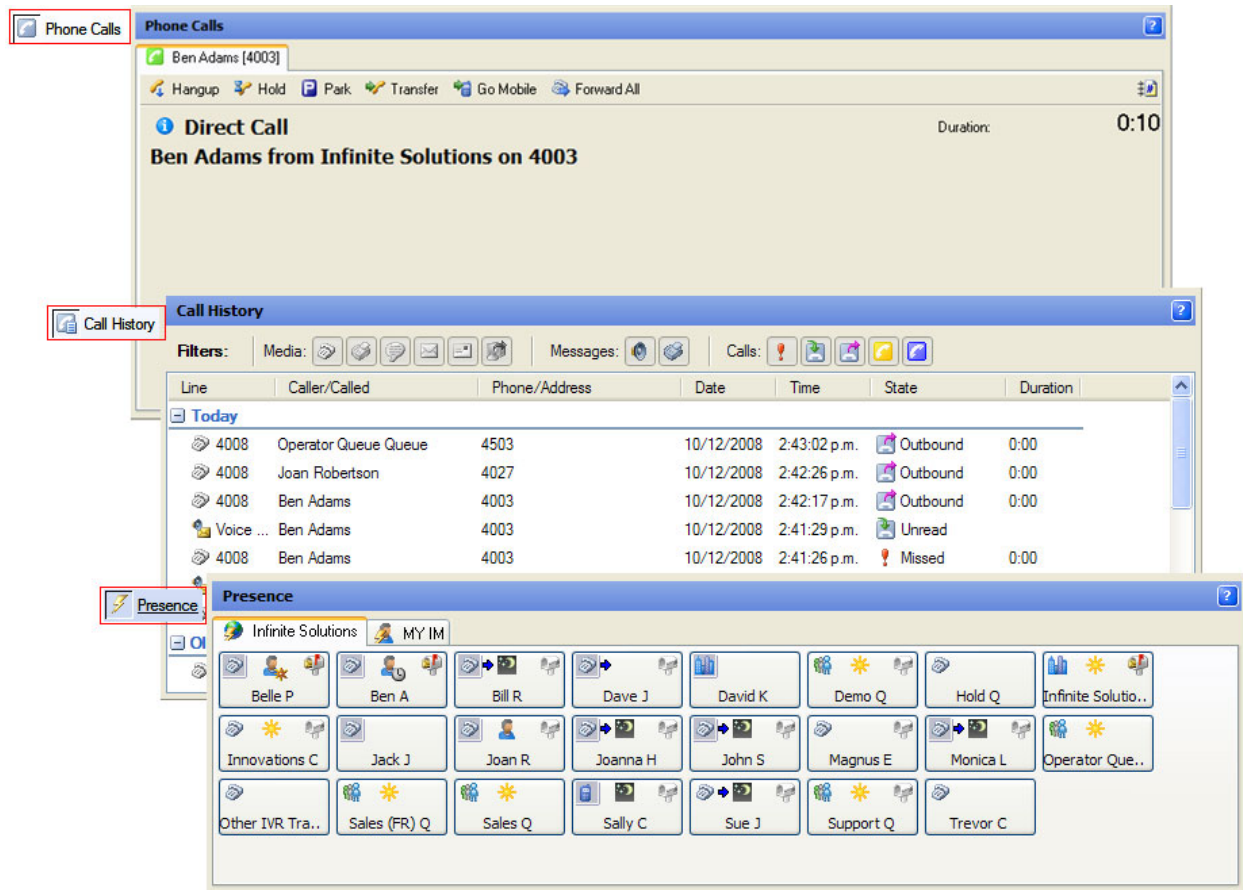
Phone Calls

Phone Calls

Ben Adams [4003]

Hangup Hold Park Transfer Go Mobile Forward All

Direct Call

Duration: 0:10

Ben Adams from Infinite Solutions on 4003

Call History

Call History

Filters: Media: Messages: Calls:

| Line | Caller/Called | Phone/Address | Date | Time | State | Duration |
|---|---|---|---|---|---|---|
| Today | | | | | | |
| 4008 | Operator Queue Queue | 4503 | 10/12/2008 | 2:43:02 p.m. | Outbound | 0:00 |
| 4008 | Joan Robertson | 4027 | 10/12/2008 | 2:42:26 p.m. | Outbound | 0:00 |
| 4008 | Ben Adams | 4003 | 10/12/2008 | 2:42:17 p.m. | Outbound | 0:00 |
| Voice ... | Ben Adams | 4003 | 10/12/2008 | 2:41:29 p.m. | Unread | |
| 4008 | Ben Adams | 4003 | 10/12/2008 | 2:41:26 p.m. | Missed | 0:00 |

Presence

Presence

Infinite Solutions MY IM

Belle P Ben A Bill R Dave J David K Demo Q Hold Q Infinite Solutio..
Innovations C Jack J Joan R Joanna H John S Magnus E Monica L Operator Que..
Other IVR Tra.. Sales (FR) Q Sales Q Sally C Sue J Support Q Trevor C